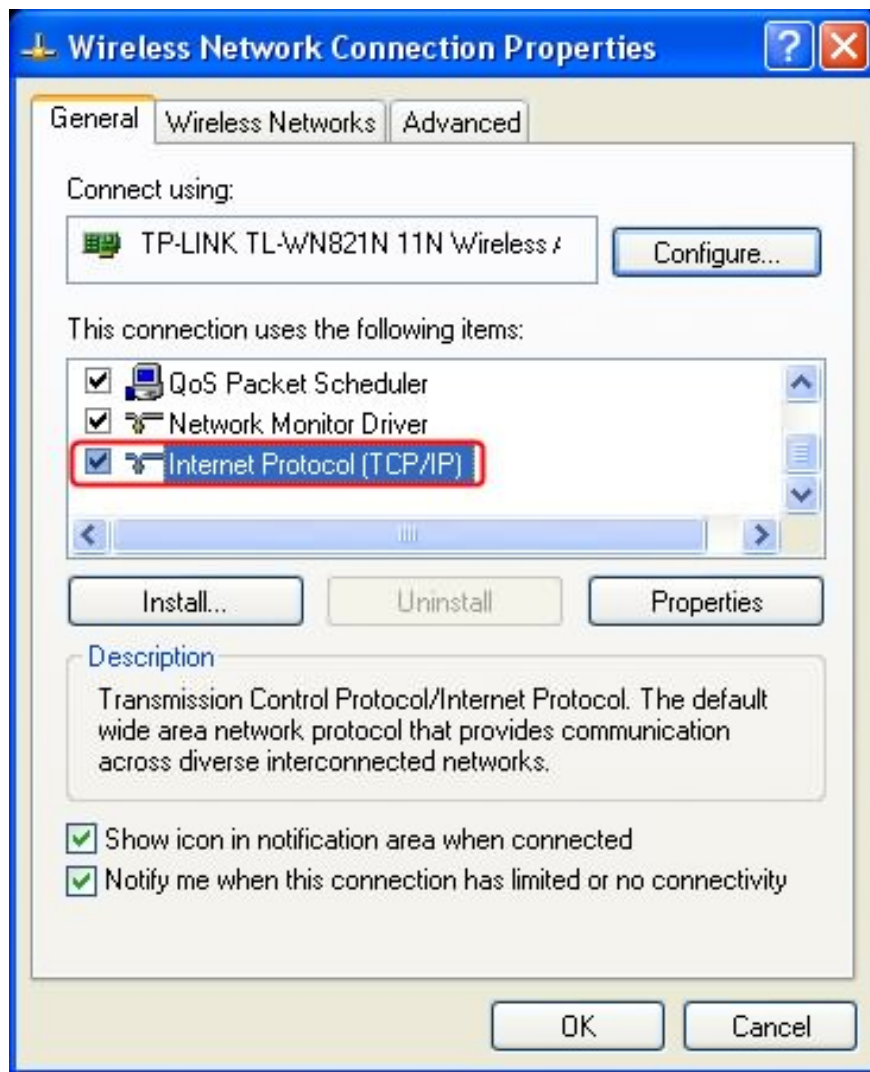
Wireless Network Connection Properties

General | Wireless Networks | Advanced

Connect using:

TP-LINK TL-WN821N 11N Wireless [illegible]

Configure...

This connection uses the following items:

QoS Packet Scheduler
Network Monitor Driver
Internet Protocol (TCP/IP)

Install... | Uninstall | Properties

Description

Transmission Control Protocol/Internet Protocol. The default wide area network protocol that provides communication across diverse interconnected networks.

Show icon in notification area when connected
Notify me when this connection has limited or no connectivity

OK | Cancel